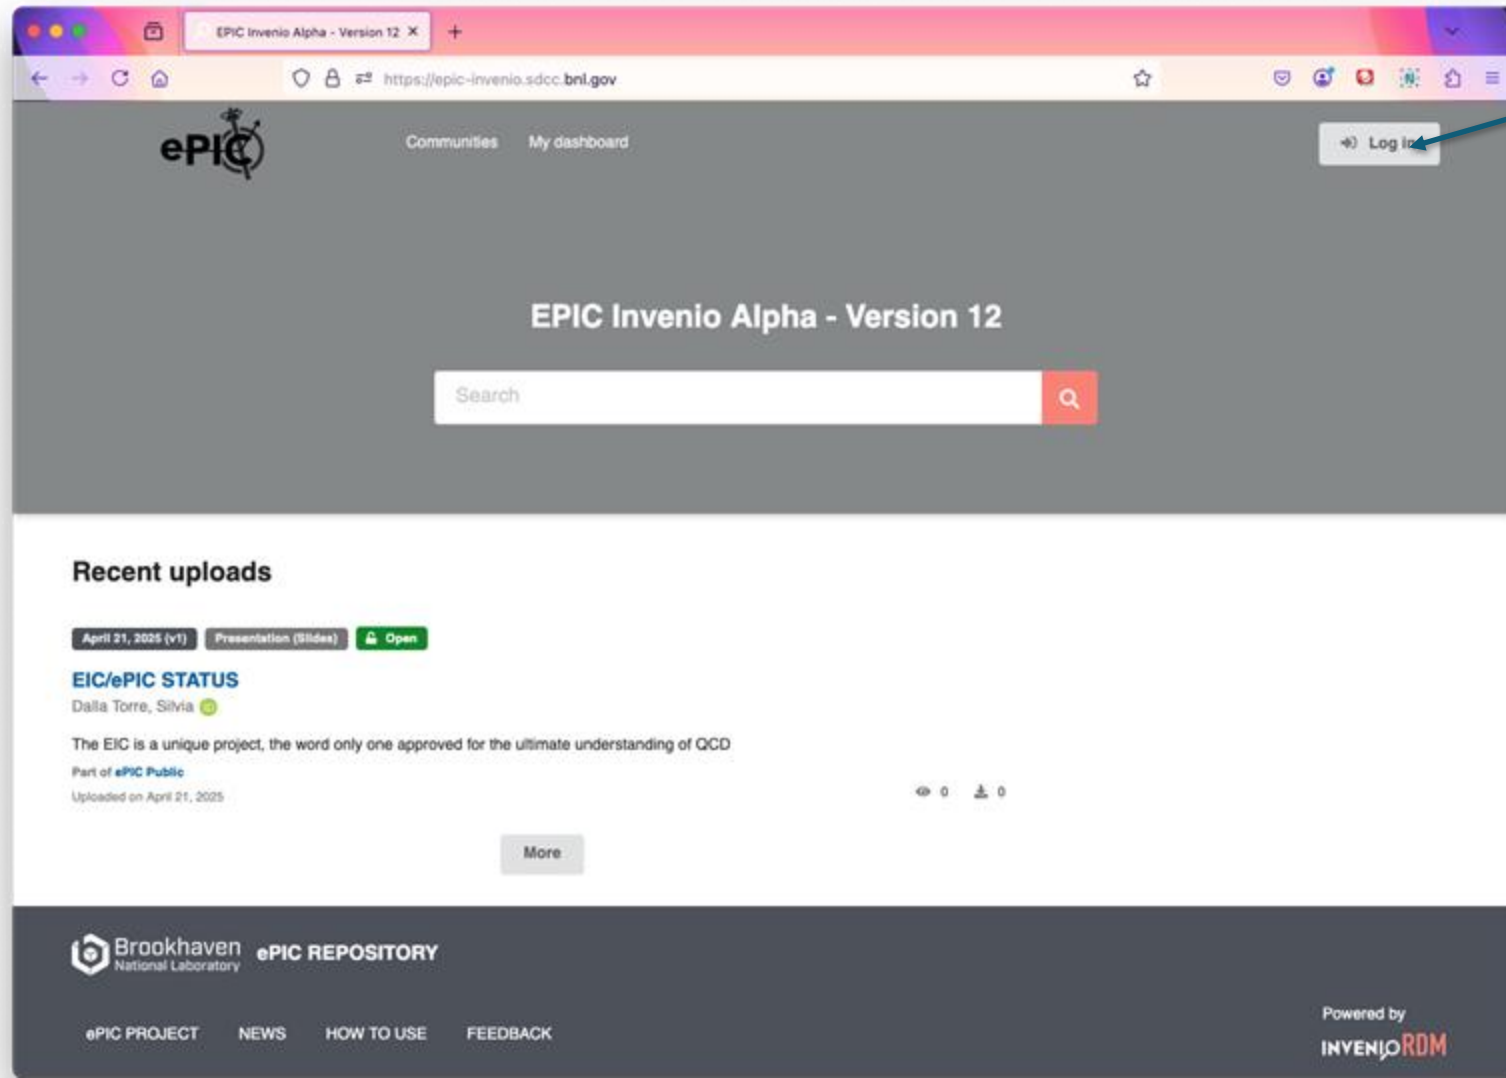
EPIC Invenio Alpha - Version 12

https://epic-invenio.sdcc.bnl.gov

ePIC

Communities My dashboard

Log in

EPIC Invenio Alpha - Version 12

Search

Recent uploads

April 21, 2025 (v1) Presentation (Slides) Open

EIC/ePIC STATUS

Dalla Torre, Silvia

The EIC is a unique project, the word only one approved for the ultimate understanding of QCD

Part of ePIC Public

Uploaded on April 21, 2025

0 0

More

Brookhaven National Laboratory ePIC REPOSITORY

ePIC PROJECT NEWS HOW TO USE FEEDBACK

Powered by INVENIO RDM